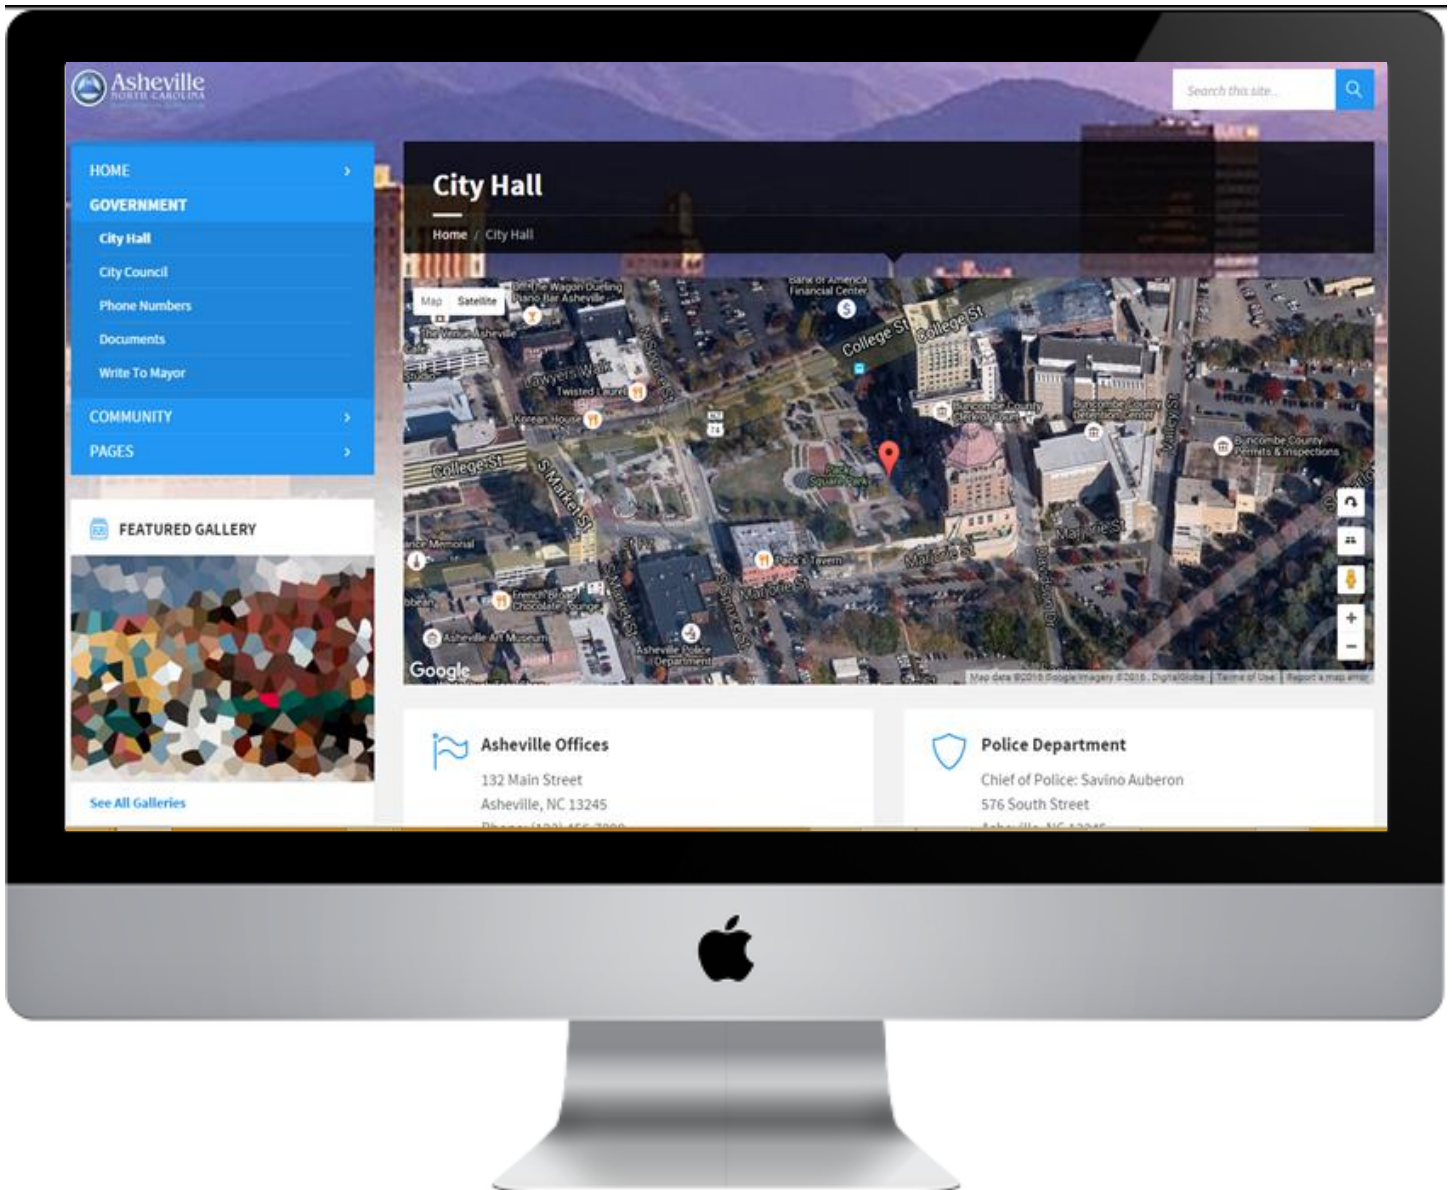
Asheville
NORTH CAROLINA

Search this site...

HOME
GOVERNMENT
City Hall
City Council
Phone Numbers
Documents
Write To Mayor
COMMUNITY
PAGES

FEATURED GALLERY

See All Galleries

City Hall

Home / City Hall

Map Satellite

Bank of America Financial Center
College St
College St
Lawyers Walk
Twisted Laurel
Korean House
College St
S Market St
Buncombe County Detention Center
Buncombe County Permits & Inspections
Pack Square Park
Pack's Tavern
Marjorie St
French Broad Chocolate Lounge
Asheville Art Museum
Asheville Police Department
Valley St
Davidson Dr
Google
Map data ©2016 Google Imagery ©2016, DigitalGlobe | Terms of Use | Report a map error

Asheville Offices
132 Main Street
Asheville, NC 13245

Police Department
Chief of Police: Savino Auberon
576 South Street